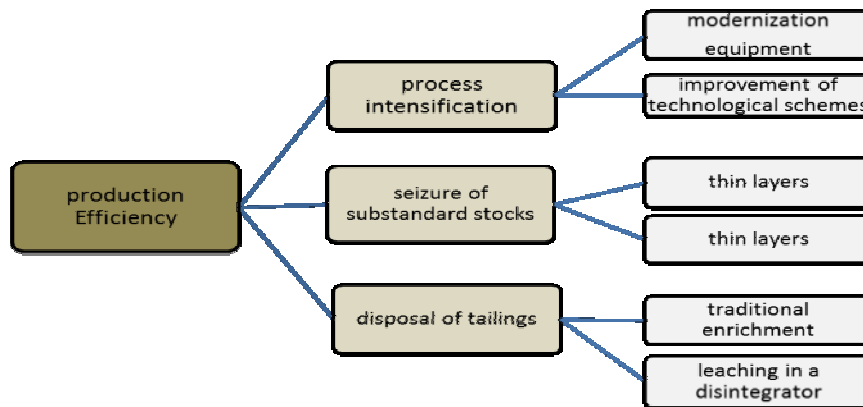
production Efficiency

process intensification

modernization equipment

improvement of technological schemes

seizure of substandard stocks

thin layers

thin layers

disposal of tailings

traditional enrichment

leaching in a disintegrator